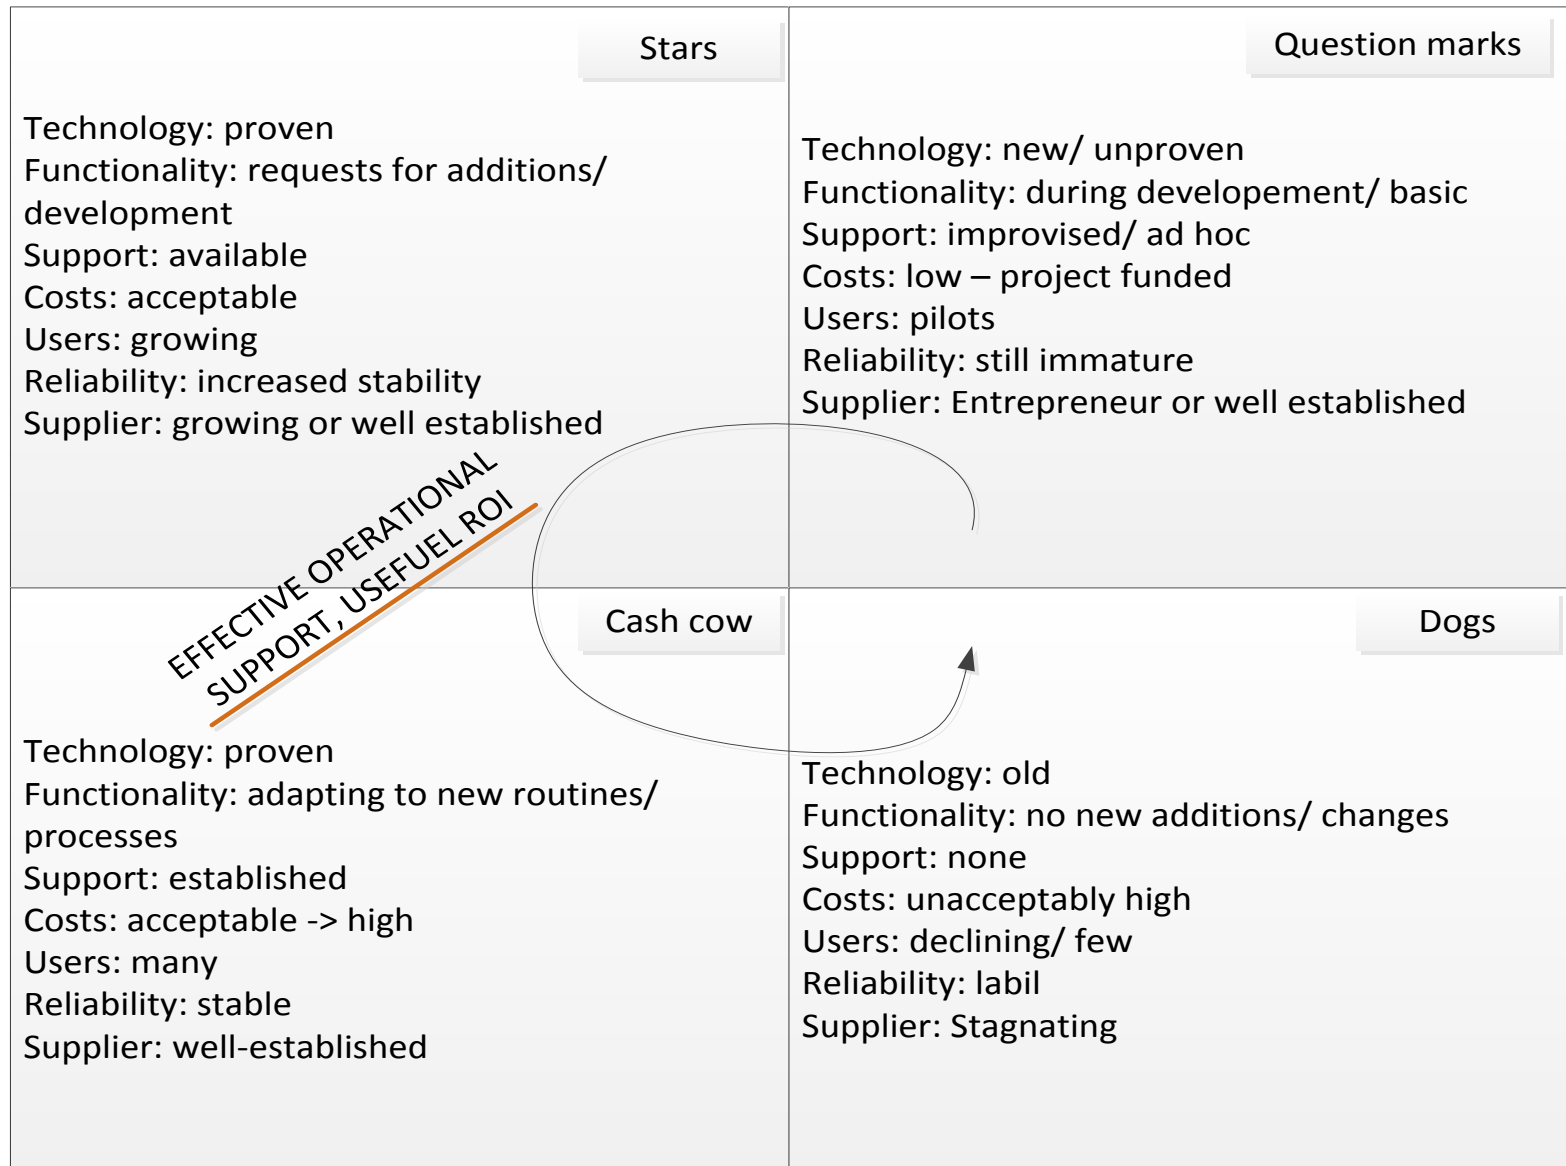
Stars

Technology: proven
Functionality: requests for additions/ development
Support: available
Costs: acceptable
Users: growing
Reliability: increased stability
Supplier: growing or well established

Question marks

Technology: new/ unproven
Functionality: during developement/ basic
Support: improvised/ ad hoc
Costs: low – project funded
Users: pilots
Reliability: still immature
Supplier: Entrepreneur or well established

EFFECTIVE OPERATIONAL SUPPORT, USEFUEL ROI

Cash cow

Technology: proven
Functionality: adapting to new routines/ processes
Support: established
Costs: acceptable -> high
Users: many
Reliability: stable
Supplier: well-established

Dogs

Technology: old
Functionality: no new additions/ changes
Support: none
Costs: unacceptably high
Users: declining/ few
Reliability: labil
Supplier: Stagnating